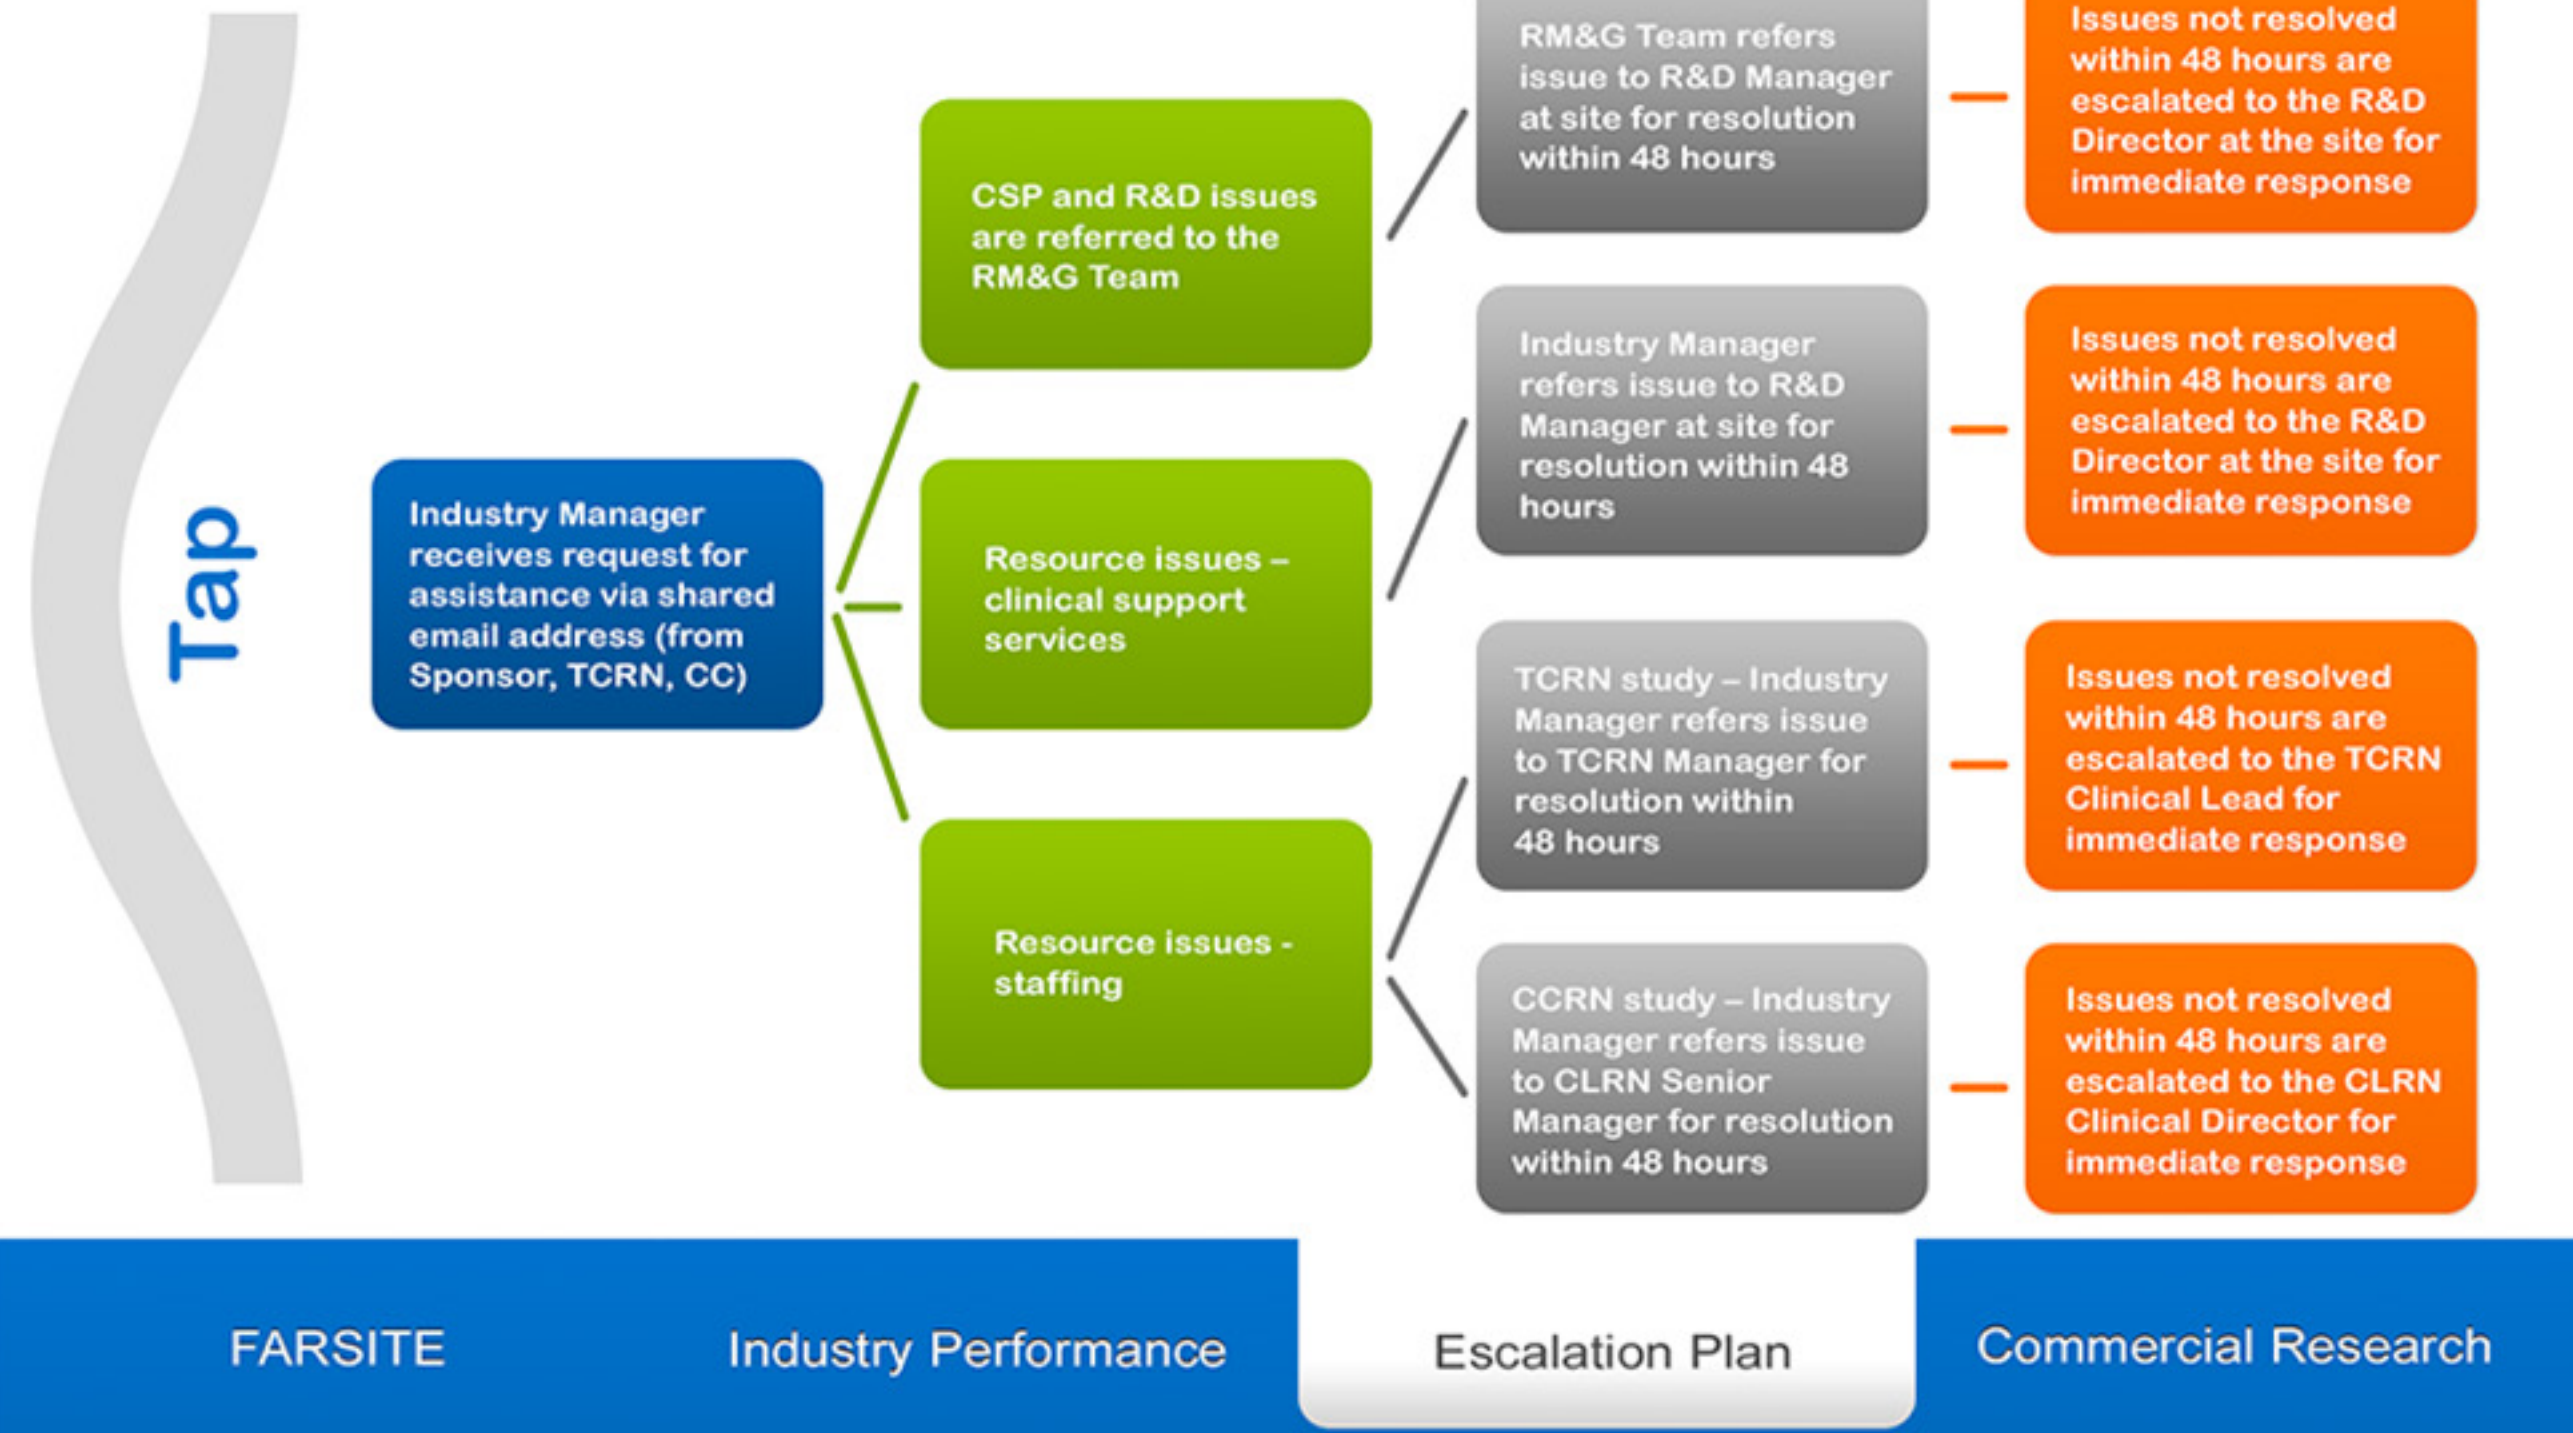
Tap

Industry Manager receives request for assistance via shared email address (from Sponsor, TCRN, CC)

CSP and R&D issues are referred to the RM&G Team

Resource issues – clinical support services

Resource issues - staffing

RM&G Team refers issue to R&D Manager at site for resolution within 48 hours

Issues not resolved within 48 hours are escalated to the R&D Director at the site for immediate response

Industry Manager refers issue to R&D Manager at site for resolution within 48 hours

Issues not resolved within 48 hours are escalated to the R&D Director at the site for immediate response

TCRN study – Industry Manager refers issue to TCRN Manager for resolution within 48 hours

Issues not resolved within 48 hours are escalated to the TCRN Clinical Lead for immediate response

CCRN study – Industry Manager refers issue to CLRN Senior Manager for resolution within 48 hours

Issues not resolved within 48 hours are escalated to the CLRN Clinical Director for immediate response

FARSITE

Industry Performance

Escalation Plan

Commercial Research